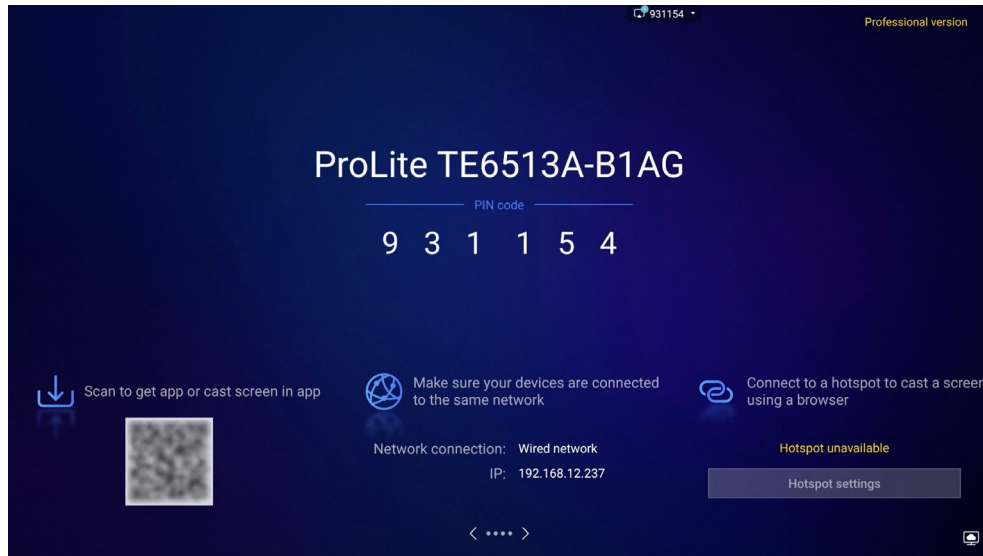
931154

Professional version

ProLite TE6513A-B1AG

PIN code

9 3 1 1 5 4

Scan to get app or cast screen in app

Make sure your devices are connected to the same network

Network connection: Wired network

IP: 192.168.12.237

Connect to a hotspot to cast a screen using a browser

Hotspot unavailable

Hotspot settings

< •••• >